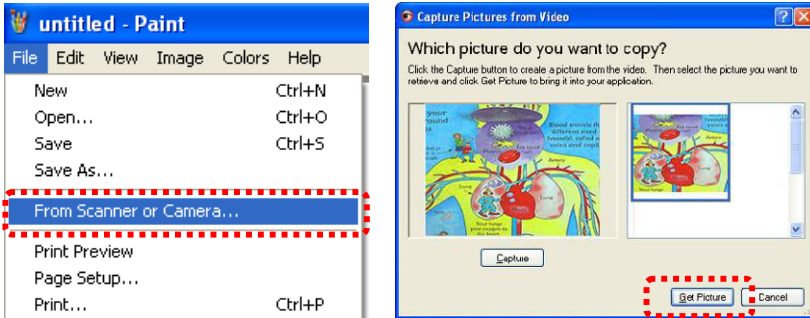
untitled - Paint

File Edit View Image Colors Help

New Ctrl+N
Open... Ctrl+O
Save Ctrl+S
Save As...
From Scanner or Camera...
Print Preview
Page Setup...
Print... Ctrl+P

Capture Pictures from Video

Which picture do you want to copy?

Click the Capture button to create a picture from the video. Then select the picture you want to retrieve and click Get Picture to bring it into your application.

Capture

Get Picture Cancel